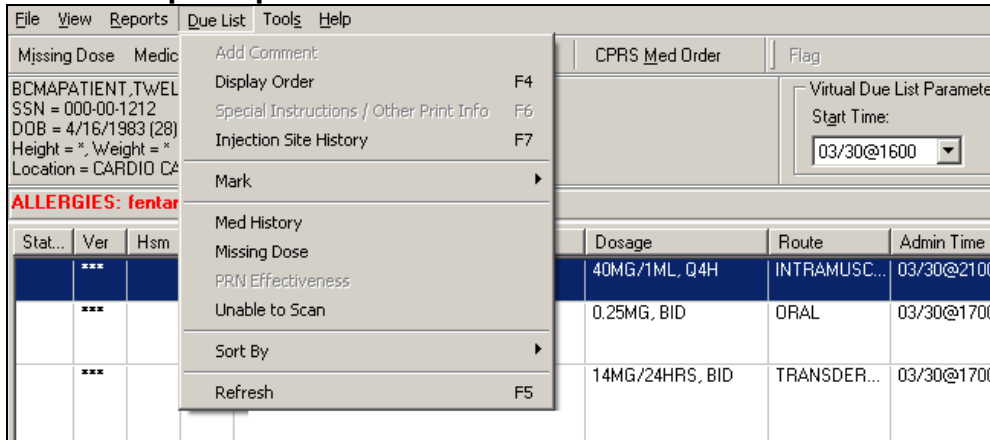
File View Reports Due List Tools Help

Missing Dose Medic

CPRS Med Order

Flag

BCMAPATIENT,TWEL
SSN = 000-00-1212
DOB = 4/16/1983 (28)
Height = *, Weight = *
Location = CARDIO CA

Virtual Due List Paramete
Start Time:
03/30@1600

ALLERGIES: fentar

Add Comment
Display Order F4
Special Instructions / Other Print Info F6
Injection Site History F7
Mark
Med History
Missing Dose
PRN Effectiveness
Unable to Scan
Sort By
Refresh F5

| Stat... | Ver | Hsm | Dosage | Route | Admin Time |
|---|---|---|---|---|---|
| | *** | | 40MG/1ML, Q4H | INTRAMUSC... | 03/30@210 |
| | *** | | 0.25MG, BID | ORAL | 03/30@170 |
| | *** | | 14MG/24HRS, BID | TRANSDER... | 03/30@170 |